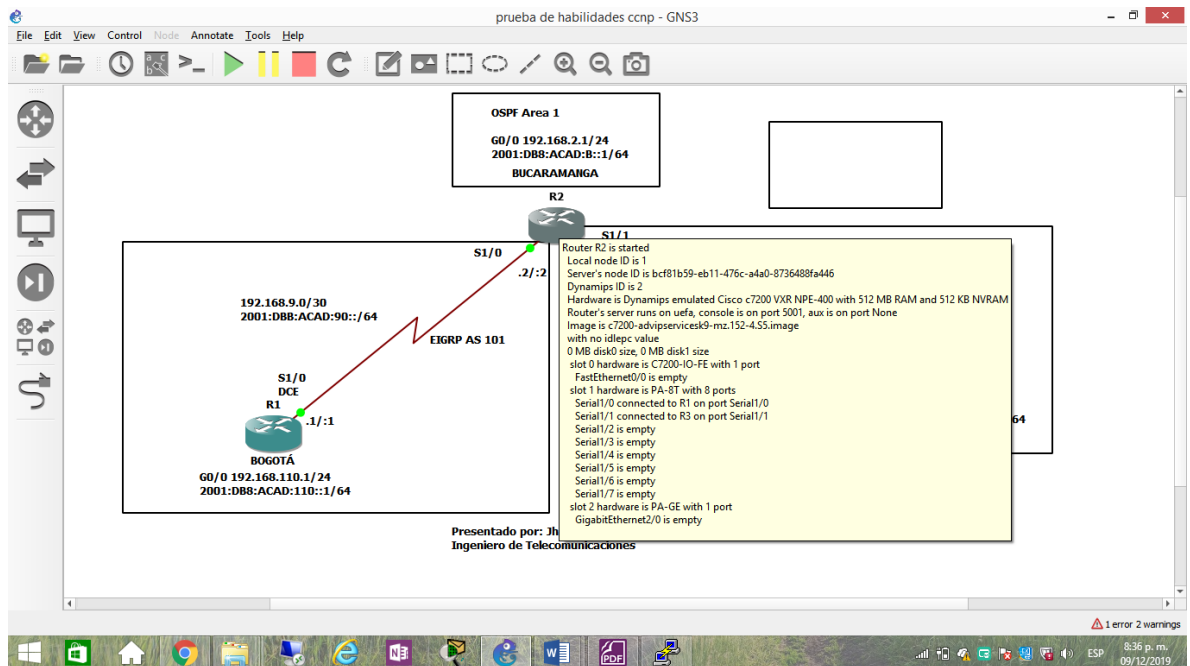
prueba de habilidades ccnp - GNS3

File Edit View Control Node Annotate Tools Help

OSPF Area 1

G0/0 192.168.2.1/24
2001:DB8:ACAD:B::1/64

BUCARAMANGA

R2

S1/1

S1/0

.2/:2

192.168.9.0/30
2001:DBB:ACAD:90::/64

EIGRP AS 101

S1/0
DCE

R1

.1/:1

BOGOTÁ

G0/0 192.168.110.1/24
2001:DB8:ACAD:110::1/64

64

Router R2 is started
Local node ID is 1
Server's node ID is bcf81b59-eb11-476c-a4a0-8736488fa446
Dynamips ID is 2
Hardware is Dynamips emulated Cisco c7200 VXR NPE-400 with 512 MB RAM and 512 KB NVRAM
Router's server runs on uefa, console is on port 5001, aux is on port None
Image is c7200-advipservicesk9-mz.152-4.S5.image
with no idlepc value
0 MB disk0 size, 0 MB disk1 size
slot 0 hardware is C7200-IO-FE with 1 port
FastEthernet0/0 is empty
slot 1 hardware is PA-8T with 8 ports
Serial1/0 connected to R1 on port Serial1/0
Serial1/1 connected to R3 on port Serial1/1
Serial1/2 is empty
Serial1/3 is empty
Serial1/4 is empty
Serial1/5 is empty
Serial1/6 is empty
Serial1/7 is empty
slot 2 hardware is PA-GE with 1 port
GigabitEthernet2/0 is empty

Presentado por: Jh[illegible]
Ingeniero de Telecomunicaciones

1 error 2 warnings

ESP 8:36 p. m.
09/12/2019